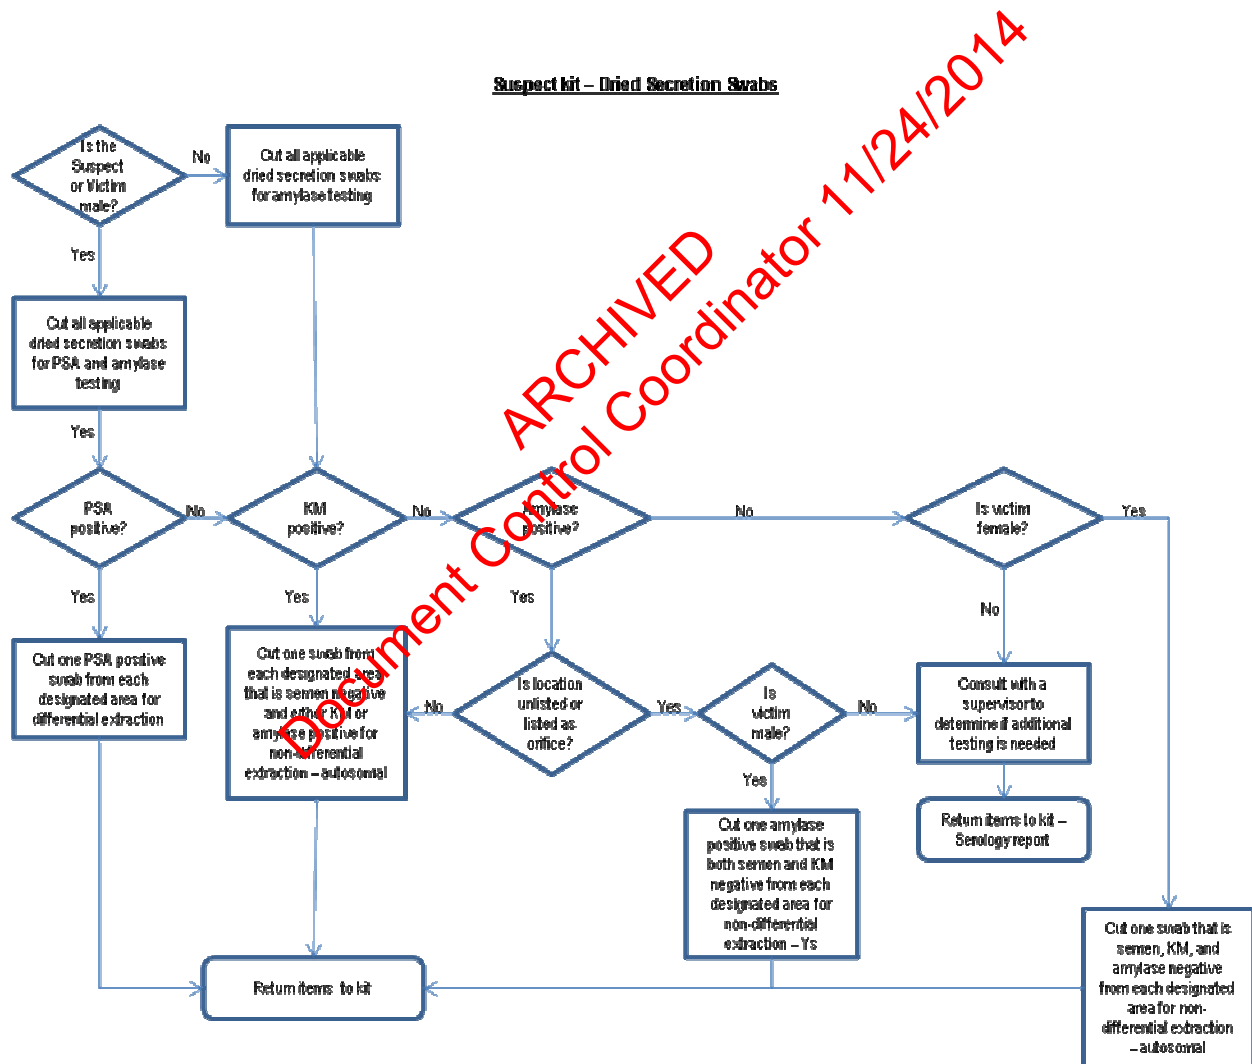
Suspect kit – Dried Secretion Swabs

Is the Suspect or Victim male?

No

Cut all applicable dried secretion swabs for amylase testing

Yes

Cut all applicable dried secretion swabs for PSA and amylase testing

Yes

PSA positive?

No

KM positive?

No

Amylase positive?

No

Is victim female?

Yes

Yes

Cut one PSA postive swab from each designated area for differential extraction

Yes

Cut one swab from each designated area that is semen negative and either KM or amylase positive for non-differential extraction – autosomal

Yes

Is location unlisted or listed as orifice?

No

Yes

Is victim male?

No

No

Consult with a supervisor to determine if additional testing is needed

Return items to kit – Serology report

Yes

Cut one amylase positive swab that is both semen and KM negative from each designated area for non-differential extraction – Ys

Return items to kit

Cut one swab that is semen, KM, and amylase negative from each designated area for non-differential extraction – autosomal

ARCHIVED

Document Control Coordinator 11/24/2014